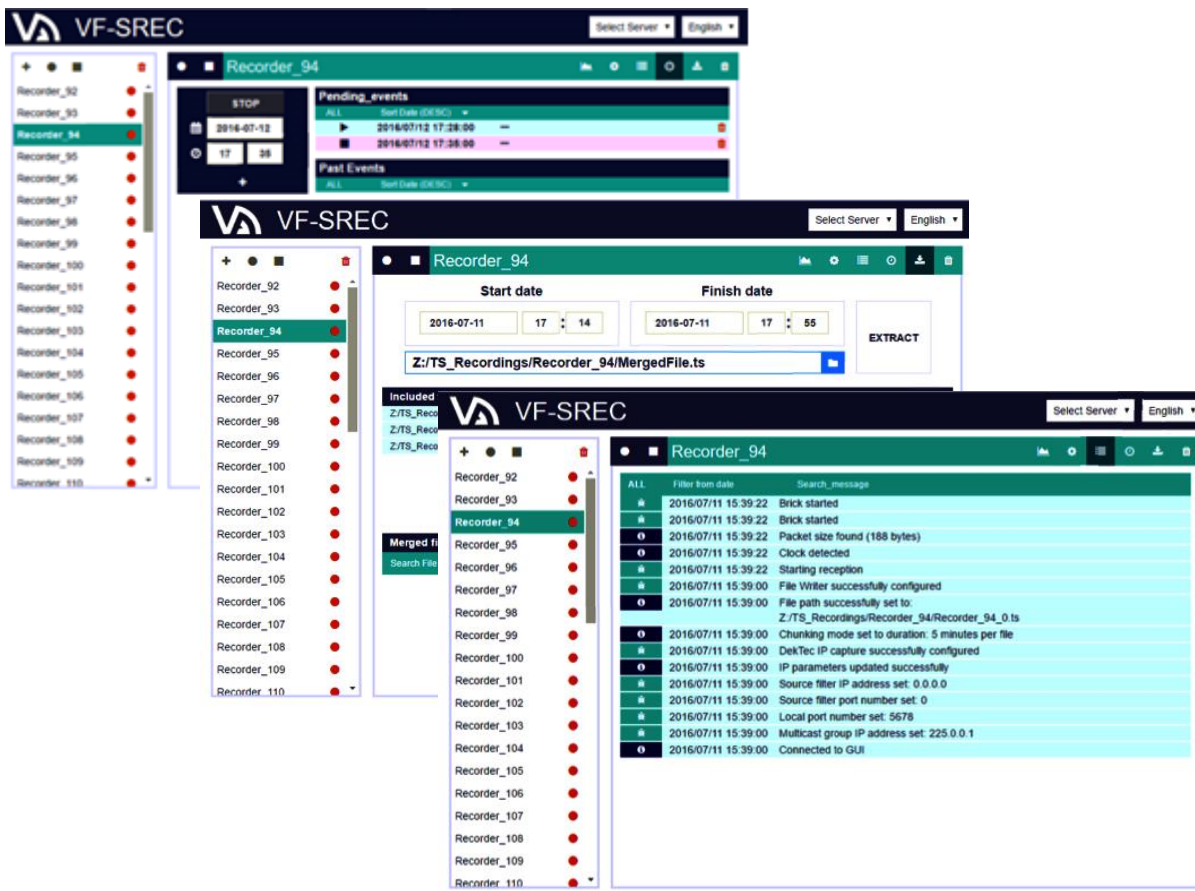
VF-SREC

Select Server ▾ English ▾

Recorder_92
Recorder_93
Recorder_94
Recorder_95
Recorder_96
Recorder_97
Recorder_98
Recorder_99
Recorder_100
Recorder_101
Recorder_102
Recorder_103
Recorder_104
Recorder_105
Recorder_106
Recorder_107
Recorder_108
Recorder_109
Recorder_110

Recorder_94

STOP
2016-07-12
17 35

Pending_events
ALL Sort Date (DESC) ▾
2016/07/12 17:28:00 —
2016/07/12 17:35:00 —

Past Events
ALL Sort Date (DESC) ▾

VF-SREC

Select Server ▾ English ▾

Recorder_92
Recorder_93
Recorder_94
Recorder_95
Recorder_96
Recorder_97
Recorder_98
Recorder_99
Recorder_100
Recorder_101
Recorder_102
Recorder_103
Recorder_104
Recorder_105
Recorder_106
Recorder_107
Recorder_108
Recorder_109
Recorder_110

Recorder_94

Start date
2016-07-11 17 14

Finish date
2016-07-11 17 55

EXTRACT

Z:/TS_Recordings/Recorder_94/MergedFile.ts

Included
Z:/TS_Reco
Z:/TS_Reco
Z:/TS_Reco

Merged fi
Search File

VF-SREC

Select Server ▾ English ▾

Recorder_92
Recorder_93
Recorder_94
Recorder_95
Recorder_96
Recorder_97
Recorder_98
Recorder_99
Recorder_100
Recorder_101
Recorder_102
Recorder_103
Recorder_104
Recorder_105
Recorder_106
Recorder_107
Recorder_108
Recorder_109
Recorder_110

Recorder_94

| ALL | Filter from date | Search_message |
|---|---|---|
| | 2016/07/11 15:39:22 | Brick started |
| | 2016/07/11 15:39:22 | Brick started |
| | 2016/07/11 15:39:22 | Packet size found (188 bytes) |
| | 2016/07/11 15:39:22 | Clock detected |
| | 2016/07/11 15:39:22 | Starting reception |
| | 2016/07/11 15:39:00 | File Writer successfully configured |
| | 2016/07/11 15:39:00 | File path successfully set to: Z:/TS_Recordings/Recorder_94/Recorder_94_0.ts |
| | 2016/07/11 15:39:00 | Chunking mode set to duration: 5 minutes per file |
| | 2016/07/11 15:39:00 | DekTec IP capture successfully configured |
| | 2016/07/11 15:39:00 | IP parameters updated successfully |
| | 2016/07/11 15:39:00 | Source filter IP address set: 0.0.0.0 |
| | 2016/07/11 15:39:00 | Source filter port number set: 0 |
| | 2016/07/11 15:39:00 | Local port number set: 5678 |
| | 2016/07/11 15:39:00 | Multicast group IP address set: 225.0.0.1 |
| | 2016/07/11 15:39:00 | Connected to GUI |